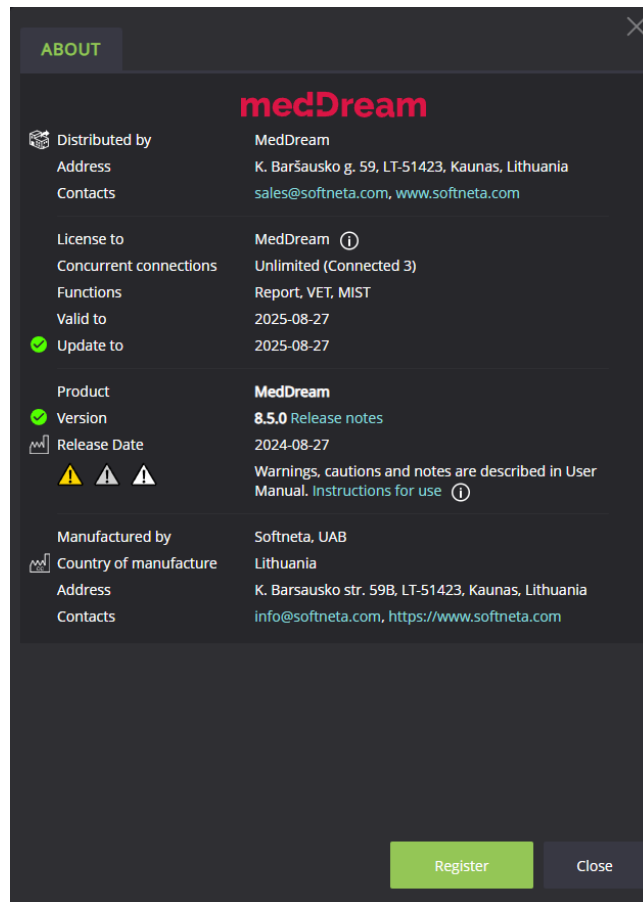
ABOUT

medDream

| | |
|---|---|
| Distributed by | MedDream |
| Address | K. Baršausko g. 59, LT-51423, Kaunas, Lithuania |
| Contacts | sales@softneta.com, www.softneta.com |
| License to | MedDream |
| Concurrent connections | Unlimited (Connected 3) |
| Functions | Report, VET, MIST |
| Valid to | 2025-08-27 |
| Update to | 2025-08-27 |
| Product | MedDream |
| Version | 8.5.0 Release notes |
| Release Date | 2024-08-27 |
| | Warnings, cautions and notes are described in User Manual. Instructions for use |
| Manufactured by | Softneta, UAB |
| Country of manufacture | Lithuania |
| Address | K. Barsausko str. 59B, LT-51423, Kaunas, Lithuania |
| Contacts | info@softneta.com, https://www.softneta.com |

Register
Close